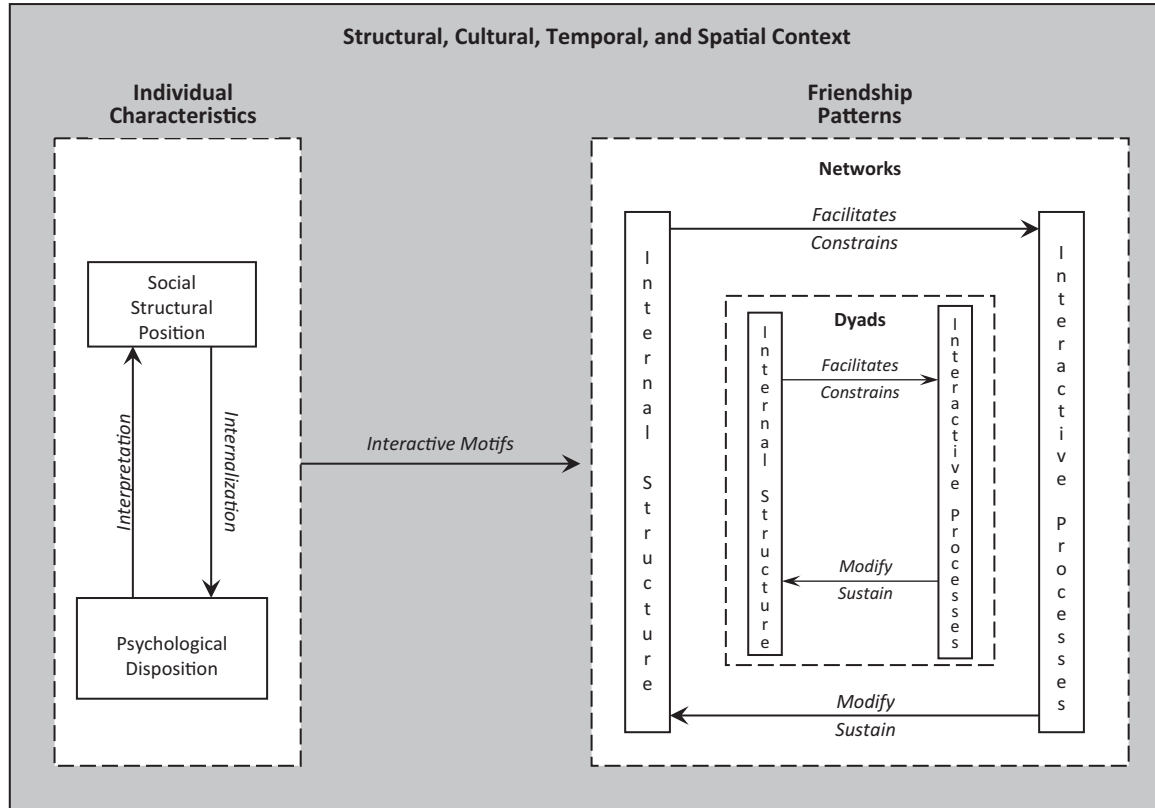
Structural, Cultural, Temporal, and Spatial Context

Individual Characteristics

Social Structural Position

Interpretation

Internalization

Psychological Disposition

Interactive Motifs

Friendship Patterns

Networks

Internal Structure

Facilitates
Constrains

Interactive Processes

Dyads

Internal Structure

Facilitates
Constrains

Interactive Processes

Modify
Sustain

Modify
Sustain